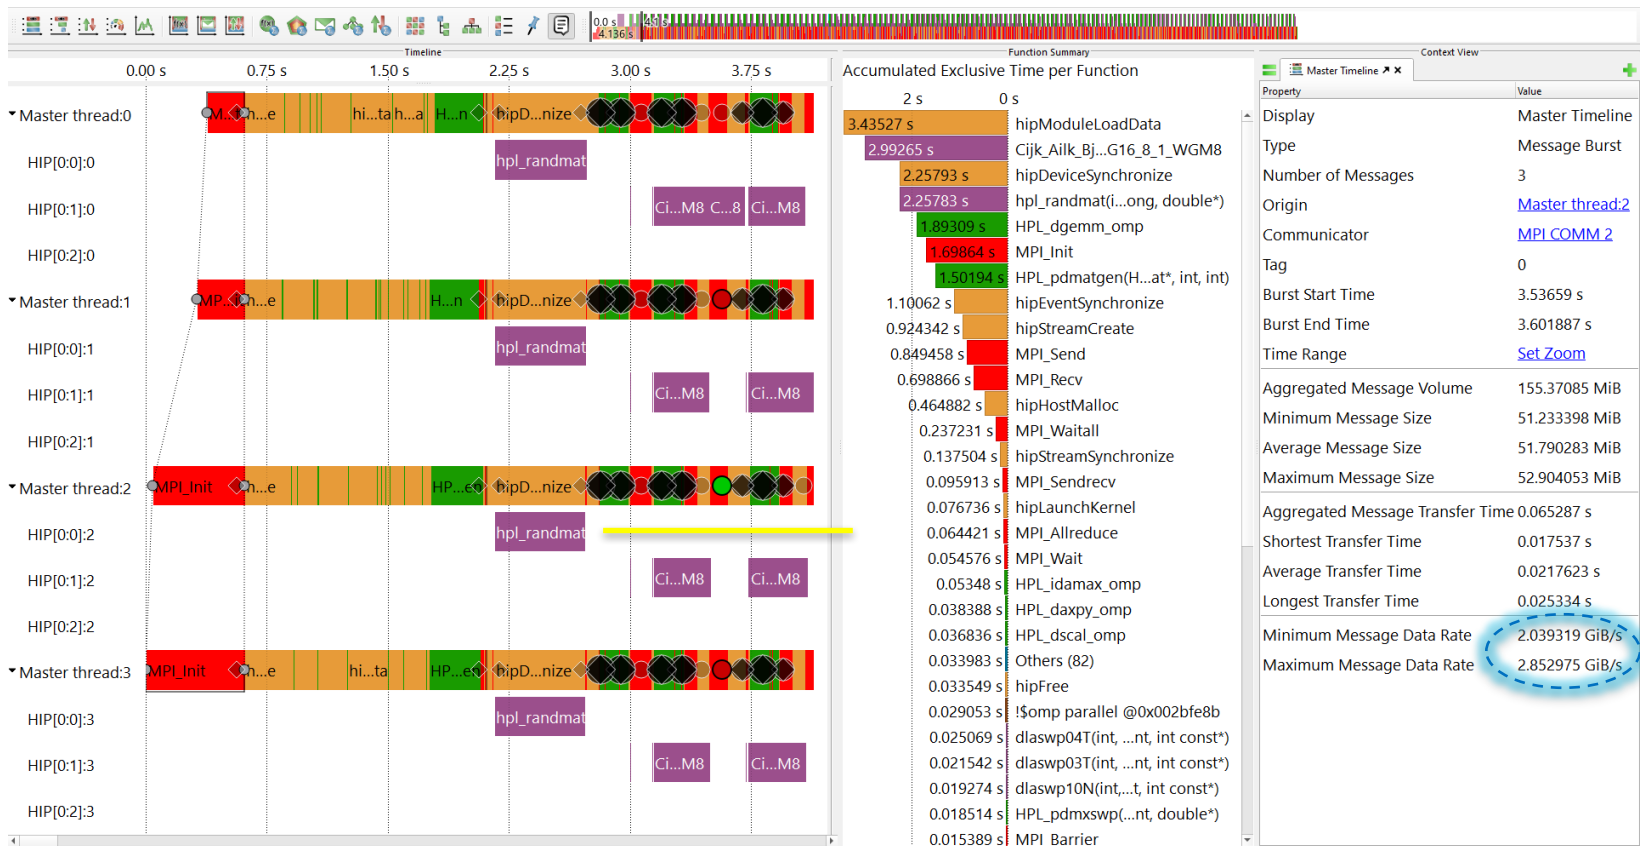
0.0 s
4.136 s
4.1 s

Timeline

0.00 s 0.75 s 1.50 s 2.25 s 3.00 s 3.75 s

Master thread:0
M... h...e hi...ta h...a H...n hipD...nize
HIP[0:0]:0
hpl_randmat
HIP[0:1]:0
Ci...M8 C...8 Ci...M8
HIP[0:2]:0
Master thread:1
MP... h...e H...n hipD...nize
HIP[0:0]:1
hpl_randmat
HIP[0:1]:1
Ci...M8 Ci...M8
HIP[0:2]:1
Master thread:2
MPI_Init h...e HP...e hipD...nize
HIP[0:0]:2
hpl_randmat
HIP[0:1]:2
Ci...M8 Ci...M8
HIP[0:2]:2
Master thread:3
MPI_Init h...e hi...ta HP...e hipD...nize
HIP[0:0]:3
hpl_randmat
HIP[0:1]:3
Ci...M8 Ci...M8
HIP[0:2]:3

Function Summary
Accumulated Exclusive Time per Function
2 s 0 s

| | |
|---|---|
| 3.43527 s | hipModuleLoadData |
| 2.99265 s | Cijk_Ailk_Bj...G16_8_1_WGM8 |
| 2.25793 s | hipDeviceSynchronize |
| 2.25783 s | hpl_randmat(i...ong, double*) |
| 1.89309 s | HPL_dgemm_omp |
| 1.69864 s | MPI_Init |
| 1.50194 s | HPL_pdmatgen(H...at*, int, int) |
| 1.10062 s | hipEventSynchronize |
| 0.924342 s | hipStreamCreate |
| 0.849458 s | MPI_Send |
| 0.698866 s | MPI_Recv |
| 0.464882 s | hipHostMalloc |
| 0.237231 s | MPI_Waitall |
| 0.137504 s | hipStreamSynchronize |
| 0.095913 s | MPI_Sendrecv |
| 0.076736 s | hipLaunchKernel |
| 0.064421 s | MPI_Allreduce |
| 0.054576 s | MPI_Wait |
| 0.05348 s | HPL_idamax_omp |
| 0.038388 s | HPL_daxpy_omp |
| 0.036836 s | HPL_dscal_omp |
| 0.033983 s | Others (82) |
| 0.033549 s | hipFree |
| 0.029053 s | !$omp parallel @0x002bfe8b |
| 0.025069 s | dlaswp04T(int, ...nt, int const*) |
| 0.021542 s | dlaswp03T(int, ...nt, int const*) |
| 0.019274 s | dlaswp10N(int,...t, int const*) |
| 0.018514 s | HPL_pdmxswp(...nt, double*) |
| 0.015389 s | MPI_Barrier |

Context View
Master Timeline ×

| Property | Value |
|---|---|
| Display | Master Timeline |
| Type | Message Burst |
| Number of Messages | 3 |
| Origin | Master thread:2 |
| Communicator | MPI COMM 2 |
| Tag | 0 |
| Burst Start Time | 3.53659 s |
| Burst End Time | 3.601887 s |
| Time Range | Set Zoom |
| Aggregated Message Volume | 155.37085 MiB |
| Minimum Message Size | 51.233398 MiB |
| Average Message Size | 51.790283 MiB |
| Maximum Message Size | 52.904053 MiB |
| Aggregated Message Transfer Time | 0.065287 s |
| Shortest Transfer Time | 0.017537 s |
| Average Transfer Time | 0.0217623 s |
| Longest Transfer Time | 0.025334 s |
| Minimum Message Data Rate | 2.039319 GiB/s |
| Maximum Message Data Rate | 2.852975 GiB/s |